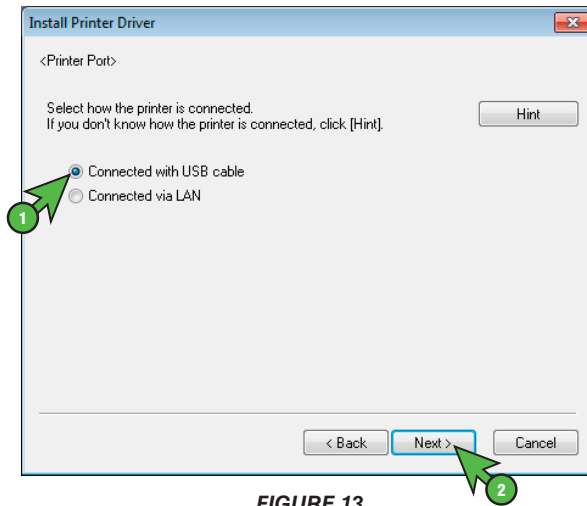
Install Printer Driver

<Printer Port>

Select how the printer is connected.
If you don't know how the printer is connected, click [Hint].

Hint

Connected with USB cable

Connected via LAN

1

< Back

Next >

Cancel

2

FIGURE 13